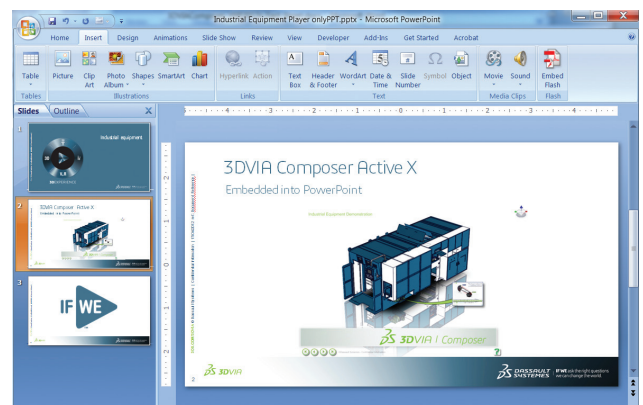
Industrial Equipment Player onlyPPT.pptx - Microsoft PowerPoint

Home Insert Design Animations Slide Show Review View Developer Add-Ins Get Started Acrobat

Table
Tables
Picture Clip Art Photo Album Shapes SmartArt Chart
Illustrations
Hyperlink Action
Links
Text Box Header & Footer WordArt Date & Time Slide Number Symbol Object
Text
Movie Sound
Media Clips
Embed Flash
Flash

Slides Outline

1
Industrial equipment

2
3DVIA Composer Active X
Embedded into PowerPoint

3
IF WE

3DVIA Composer Active X
Embedded into PowerPoint

Industrial Equipment Demonstration

3DVIA | Composer

3DVIA

DASSAULT SYSTEMES

IF WE ask the right questions we can change the world.

2